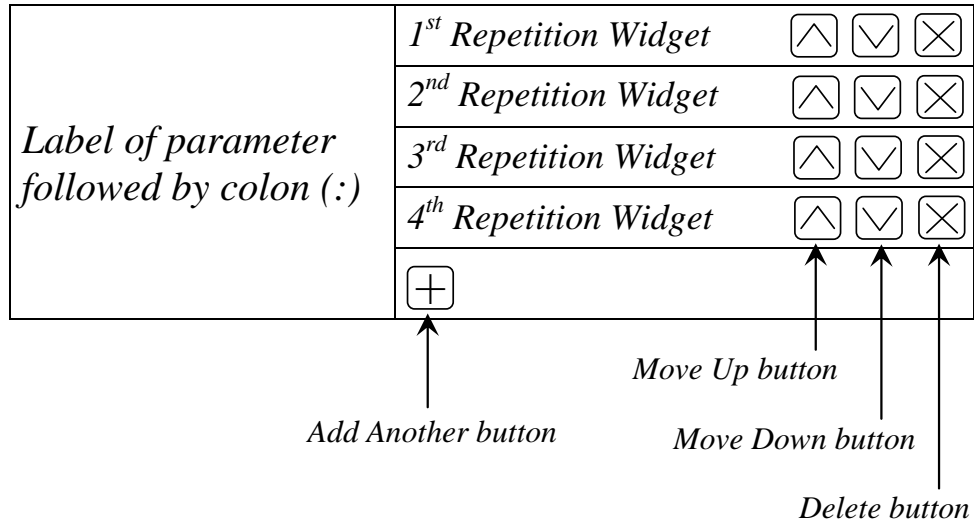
Label of parameter followed by colon (:)

$1^{st}$ Repetition Widget

$2^{nd}$ Repetition Widget

$3^{rd}$ Repetition Widget

$4^{th}$ Repetition Widget

Move Up button

Add Another button

Move Down button

Delete button